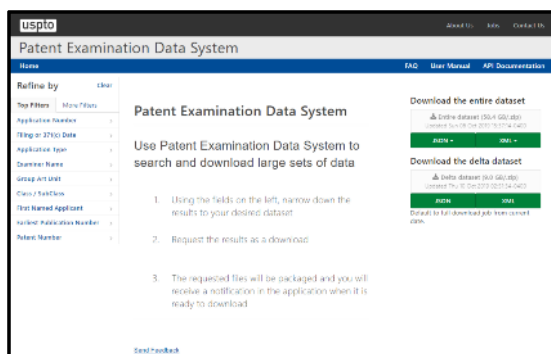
uspto

About Us Jobs Contact Us

Patent Examination Data System

Home

FAQ User Manual API Documentation

Refine by clear

Top Filters More Filters

Application Number

Filing or 371(c) Date

Application Type

Examiner Name

Group Art Unit

Class / SubClass

First Named Applicant

Earliest Publication Number

Patent Number

Patent Examination Data System

Use Patent Examination Data System to search and download large sets of data

1. Using the fields on the left, narrow down the results to your desired dataset

2. Request the results as a download

3. The requested files will be packaged and you will receive a notification in the application when it is ready to download

Send Feedback

Download the entire dataset

Entire dataset ([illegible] GB).zip)

Updated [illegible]

JSON ▾ XML ▾

Download the delta dataset

Delta dataset ([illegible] GB).zip)

Updated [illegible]

JSON XML

Default to full download job from current date.